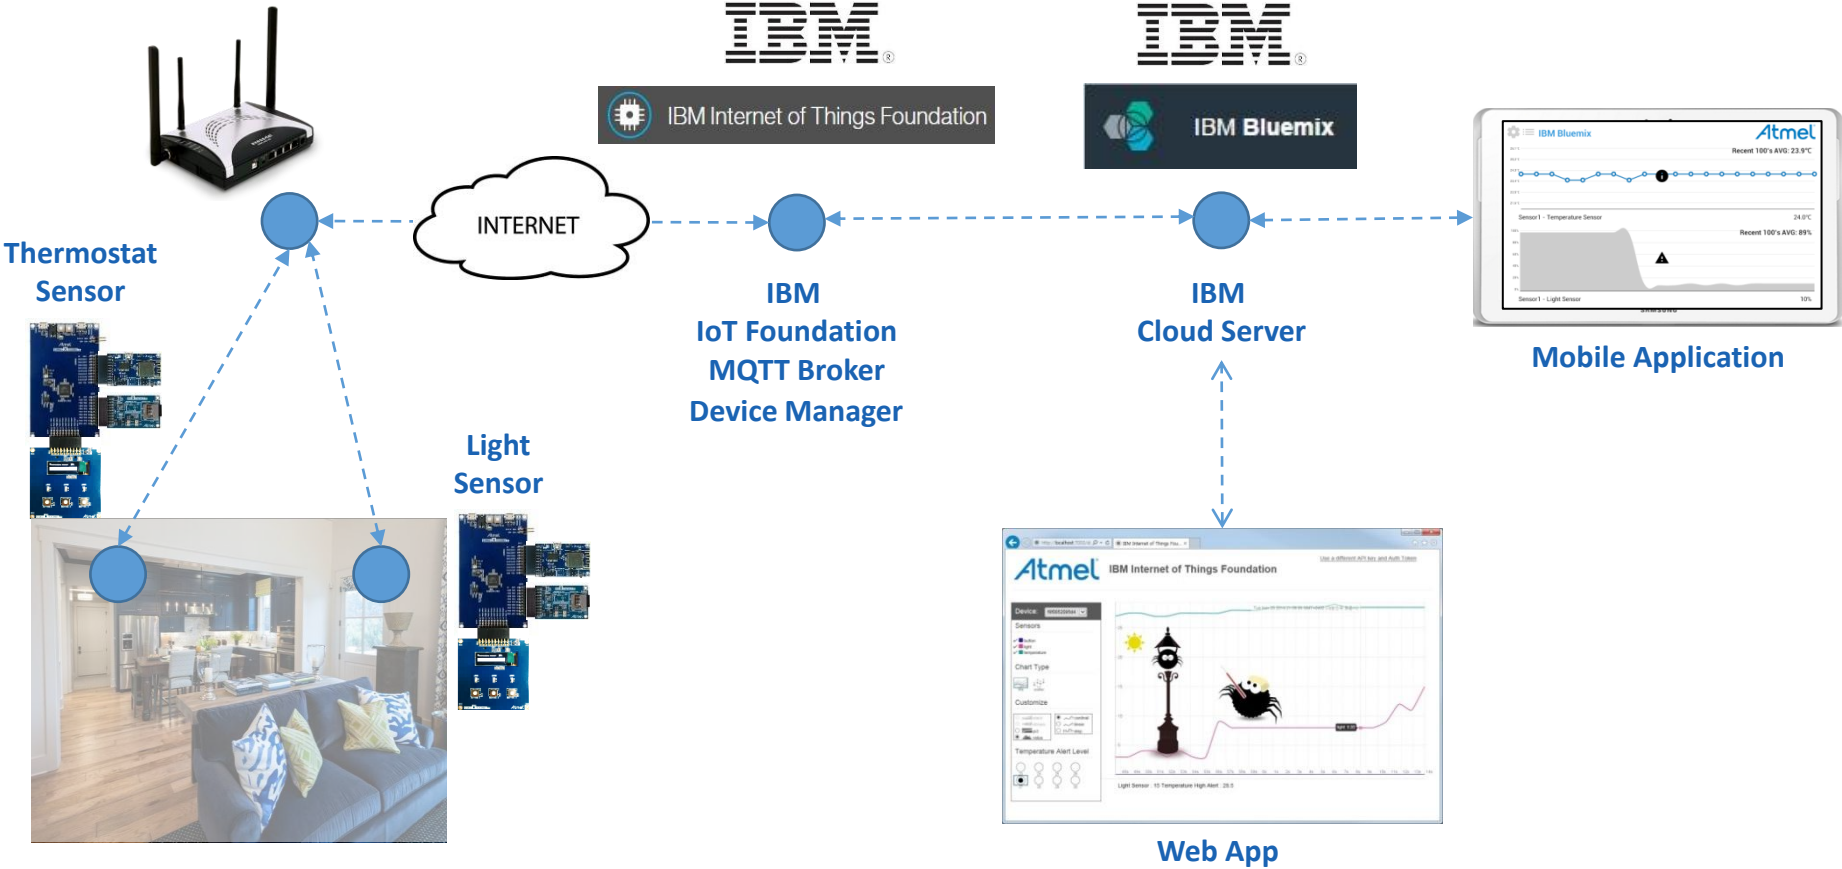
IBM

IBM Internet of Things Foundation

IBM

IBM Bluemix

IBM Bluemix

Atmel

Recent 100's AVG: 23.9°C

Sensor1 - Temperature Sensor

Recent 100's AVG: 89%

Sensor1 - Light Sensor

INTERNET

Thermostat Sensor

IBM IoT Foundation MQTT Broker Device Manager

IBM Cloud Server

Mobile Application

Light Sensor

Atmel IBM Internet of Things Foundation

Device:

Sensors

Chart Type

Customize

Temperature Alert Level

Web App